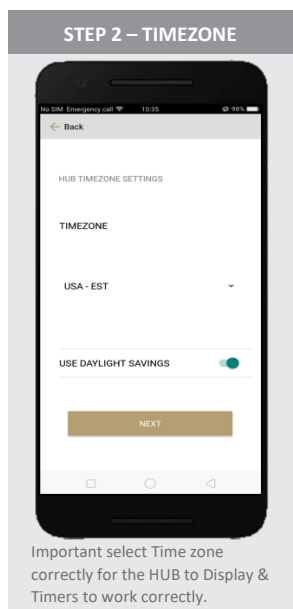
STEP 2 – TIMEZONE

No SIM Emergency call 10:35 99%

Back

HUB TIMEZONE SETTINGS

TIMEZONE

USA - EST

USE DAYLIGHT SAVINGS

NEXT

Important select Time zone correctly for the HUB to Display & Timers to work correctly.